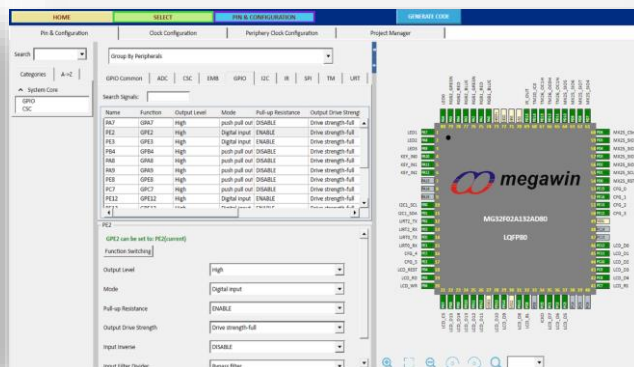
HOME SELECT PIN & CONFIGURATION GENERATE CODE

Pin & Configuration | Clock Configuration | Periphery Clock Configuration | Project Manager

Search

Categories | A->Z

System Core
GPIO
CSC

Group By Peripherals

GPIO Common | ADC | CSC | EMB | GPIO | I2C | IR | SPI | TM | URT

Search Signals:

| Name | Function | Output Level | Mode | Pull-up Resistance | Output Drive Streng |
|---|---|---|---|---|---|
| PA7 | GPA7 | High | push pull out | DISABLE | Drive strength-full |
| PE2 | GPE2 | High | Digital input | ENABLE | Drive strength-full |
| PE3 | GPE3 | High | Digital input | ENABLE | Drive strength-full |
| PB4 | GPB4 | High | push pull out | DISABLE | Drive strength-full |
| PA8 | GPA8 | High | push pull out | DISABLE | Drive strength-full |
| PA9 | GPA9 | High | push pull out | DISABLE | Drive strength-full |
| PE8 | GPE8 | High | push pull out | DISABLE | Drive strength-full |
| PC7 | GPC7 | High | push pull out | DISABLE | Drive strength-full |
| PE12 | GPE12 | High | Digital input | ENABLE | Drive strength-full |

PE2

GPE2 can be set to: PE2(current)

Function Switching

Output Level: High
Mode: Digital input
Pull-up Resistance: ENABLE
Output Drive Strength: Drive strength-full
Input Inverse: DISABLE
Input Filter Divider: Bypass filter

megawin
MG32F02A132AD80
LQFP80

LED1
LED2
LED3
KEY_N0
KEY_N1
KEY_N2
OCL_OCL
OCL_SDA
URT2_TX
URT2_RX
URT0_TX
URT0_RX
CPS_D
CPS_T
LCD_RST
LCD_RS
LCD_WR
MA35_SD
MA35_SD
MA35_SD
MA35_SD
MA35_SD
MA35_SD
CPS_0
CPS_1
CPS_2
CPS_3
LCD_D0
LCD_D1
LCD_D2
LCD_D3
LCD_D4
LCD_D5
LCD_D6